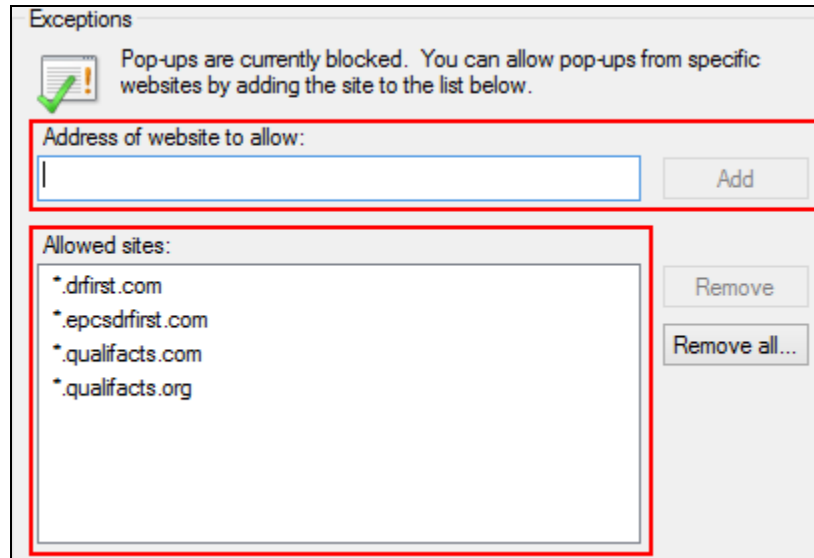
Exceptions

Pop-ups are currently blocked. You can allow pop-ups from specific websites by adding the site to the list below.

Address of website to allow:

Add

Allowed sites:

*.drfirst.com
*.epcsdrfirst.com
*.qualifacts.com
*.qualifacts.org

Remove

Remove all...